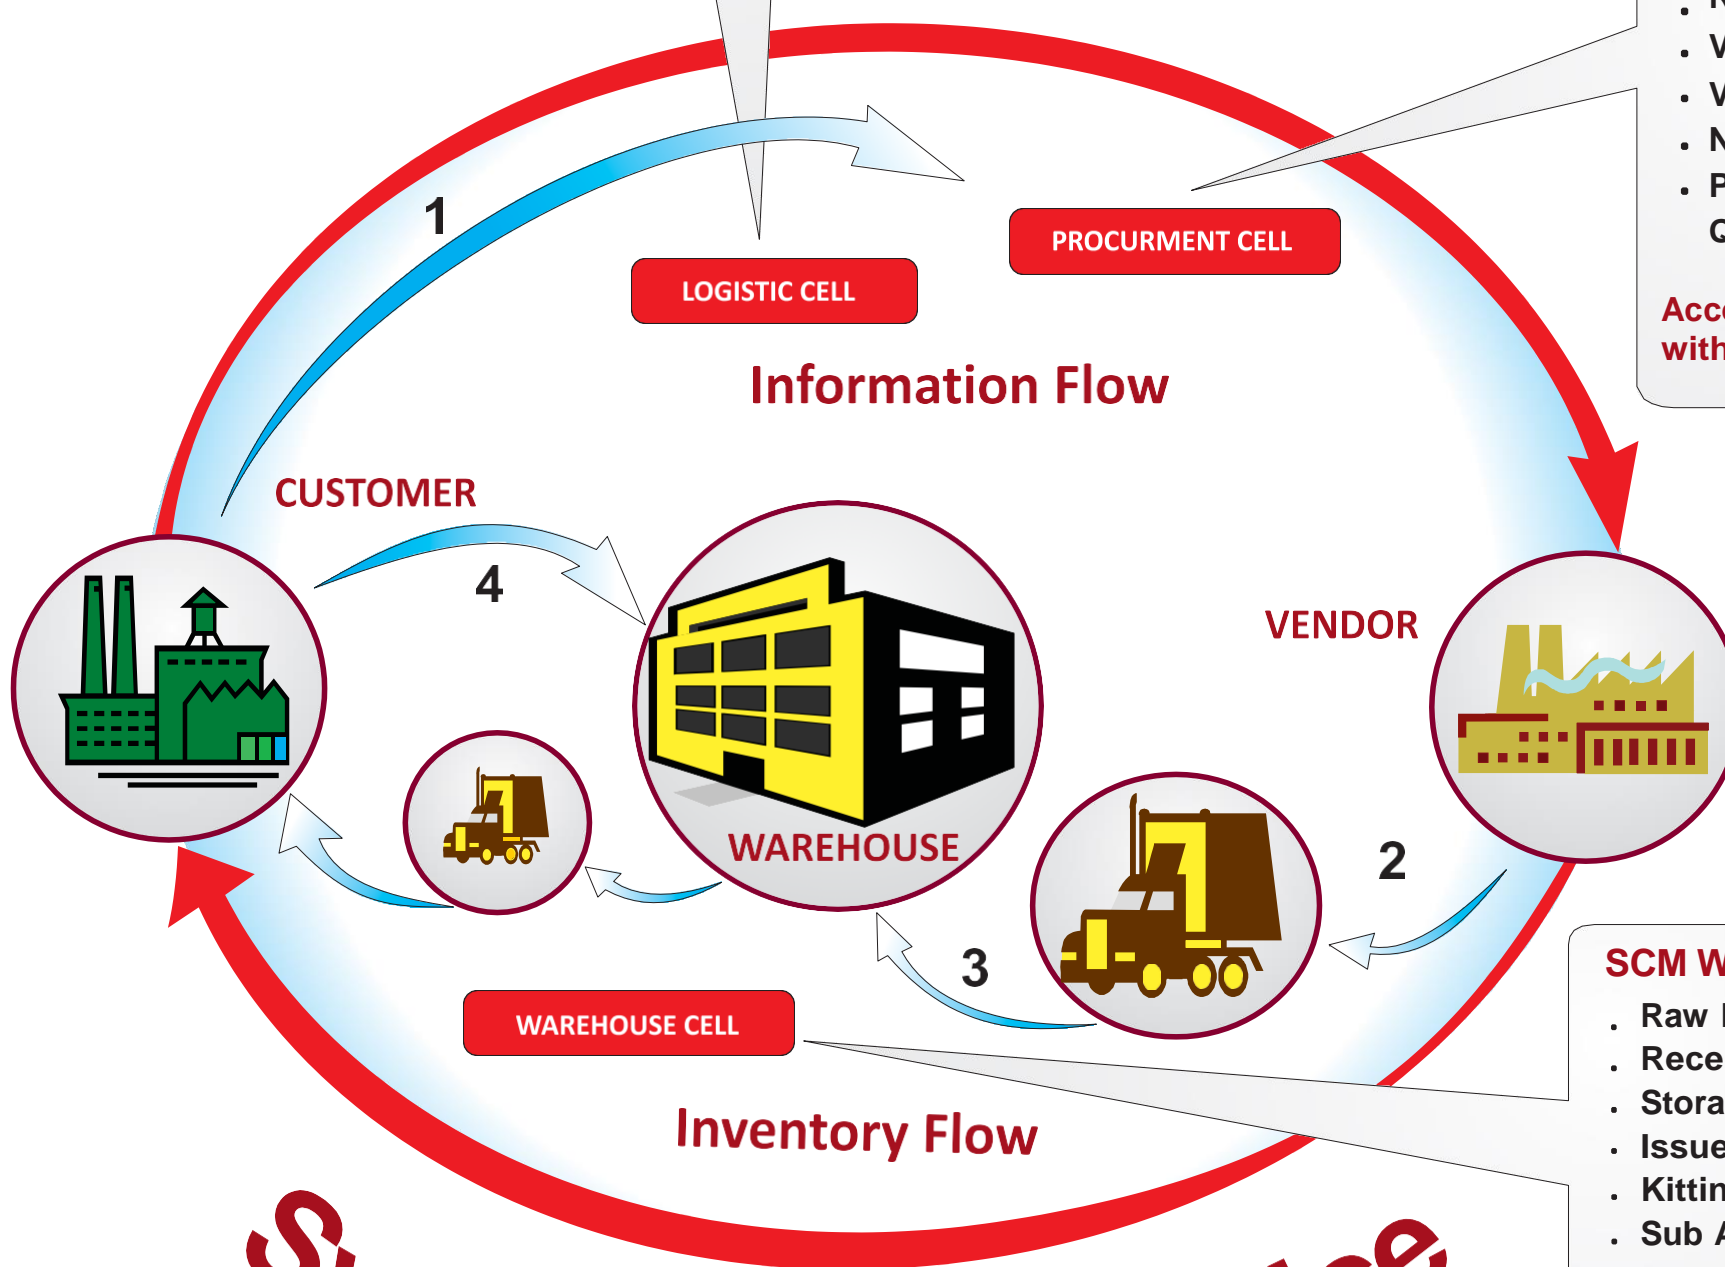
1

LOGISTIC CELL

PROCURMENT CELL

Information Flow

CUSTOMER

4

VENDOR

WAREHOUSE

2

3

WAREHOUSE CELL

Inventory Flow

- V
- V
- N
- P
Q

Acc
with

SCM W
- Raw
- Rece
- Stora
- Issue
- Kittin
- Sub